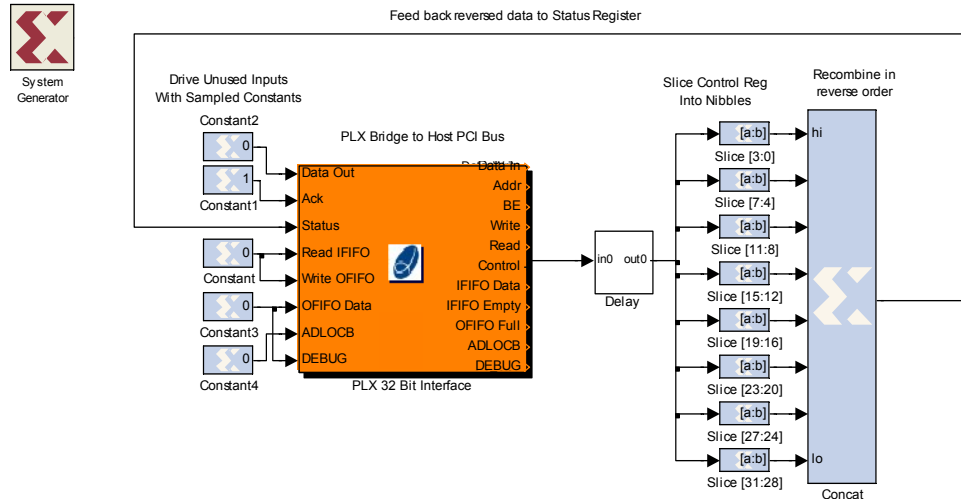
System Generator

Feed back reversed data to Status Register

Drive Unused Inputs With Sampled Constants

Constant2
0
1
Constant1
0
Constant
0
Constant3
0
Constant4

PLX Bridge to Host PCI Bus

Data Out
Ack
Status
Read IFIFO
Write OFIFO
OFIFO Data
ADLOCB
DEBUG

Data In
Addr
BE
Write
Read
Control
IFIFO Data
IFIFO Empty
OFIFO Full
ADLOCB
DEBUG

PLX 32 Bit Interface

in0
out0
Delay

Slice Control Reg Into Nibbles

[a:b]
Slice [3:0]
[a:b]
Slice [7:4]
[a:b]
Slice [11:8]
[a:b]
Slice [15:12]
[a:b]
Slice [19:16]
[a:b]
Slice [23:20]
[a:b]
Slice [27:24]
[a:b]
Slice [31:28]

Recombine in reverse order

hi
lo
Concat